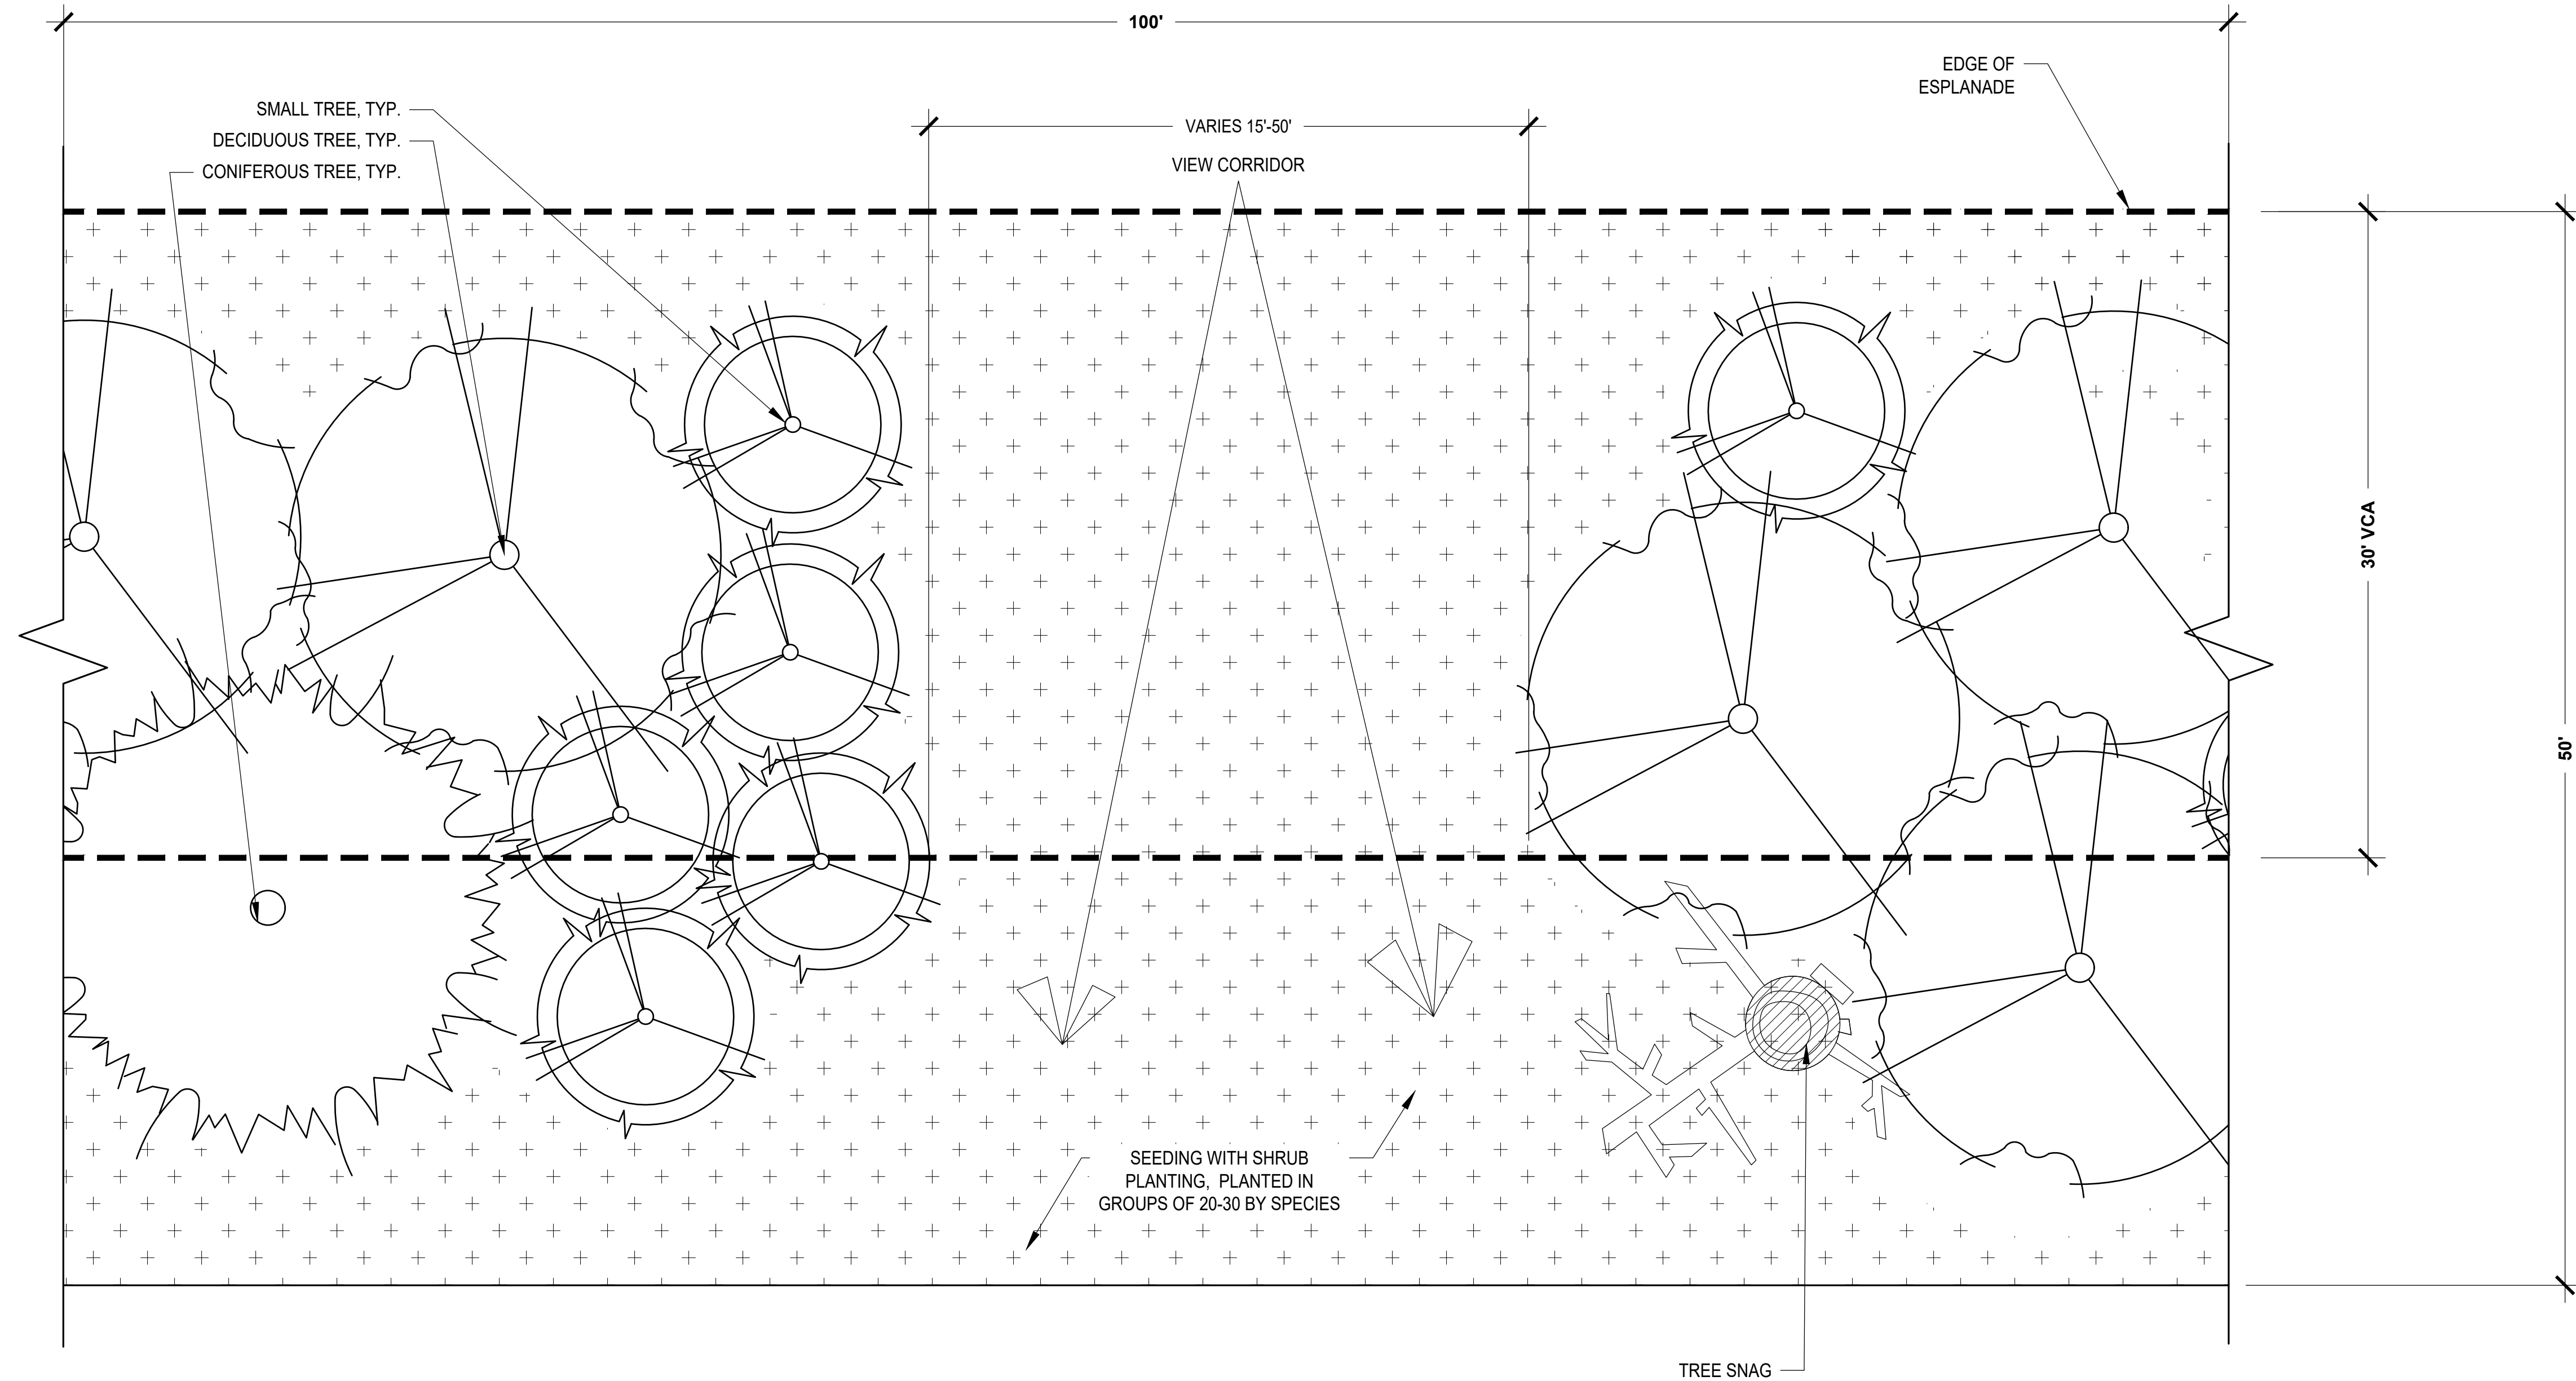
100'

SMALL TREE, TYP.
DECIDUOUS TREE, TYP.
CONIFEROUS TREE, TYP.

VARIES 15'-50'
VIEW CORRIDOR

EDGE OF ESPLANADE

30' VCA

50'

SEEDING WITH SHRUB PLANTING, PLANTED IN GROUPS OF 20-30 BY SPECIES

TREE SNAG